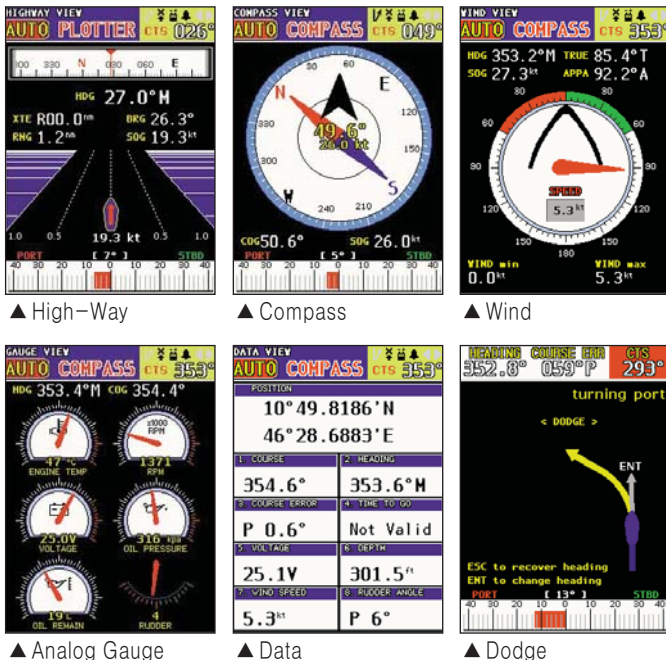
HIGHWAY VIEW
AUTO PLOTTER CTS 026°
330 N 030 060 E
HDG 27.0°M
XTE R00.0nm BRG 26.3°
RNG 1.2nm SOG 19.3kt
1.0 0.5 0.5 1.0
19.3 kt
PORT [ 7° ] STBD
40 30 20 10 0 10 20 30 40
▲ High-Way

COMPASS VIEW
AUTO COMPASS CTS 049°
N 30 60 E
330
300
W
240 210
S
49.6°
26.0 kt
COG 50.6° SOG 26.0kt
PORT [ 5° ] STBD
40 30 20 10 0 10 20 30 40
▲ Compass

WIND VIEW
AUTO COMPASS CTS 353°
HDG 353.2°M TRUE 85.4°T
SOG 27.3kt APPA 92.2°A
80
60
90
120
150 180 150 120
SPEED
5.3kt
WIND min WIND max
0.0kt 5.3kt
▲ Wind

GAUGE VIEW
AUTO COMPASS CTS 353°
HDG 353.4°M COG 354.4°
47°C
ENGINE TEMP
x1000 RPM
1371
RPM
25.0V
VOLTAGE
316 kpa
OIL PRESSURE
19L
OIL REMAIN
4
RUDDER
▲ Analog Gauge

DATA VIEW
AUTO COMPASS CTS 353°
POSITION
10°49.8186'N
46°28.6883'E
1 COURSE 2 HEADING
354.6° 353.6°M
3 COURSE ERROR 4 TIME TO GO
P 0.6° Not Valid
5 VOLTAGE 6 DEPTH
25.1V 301.5ft
7 WIND SPEED 8 RUDDER ANGLE
5.3kt P 6°
▲ Data

HEADING COURSE ERR CTS
352.8° 059°P 293°
turning port
< DODGE >
ENT
ESC to recover heading
ENT to change heading
PORT [ 13° ] STBD
40 30 20 10 0 10 20 30 40
▲ Dodge